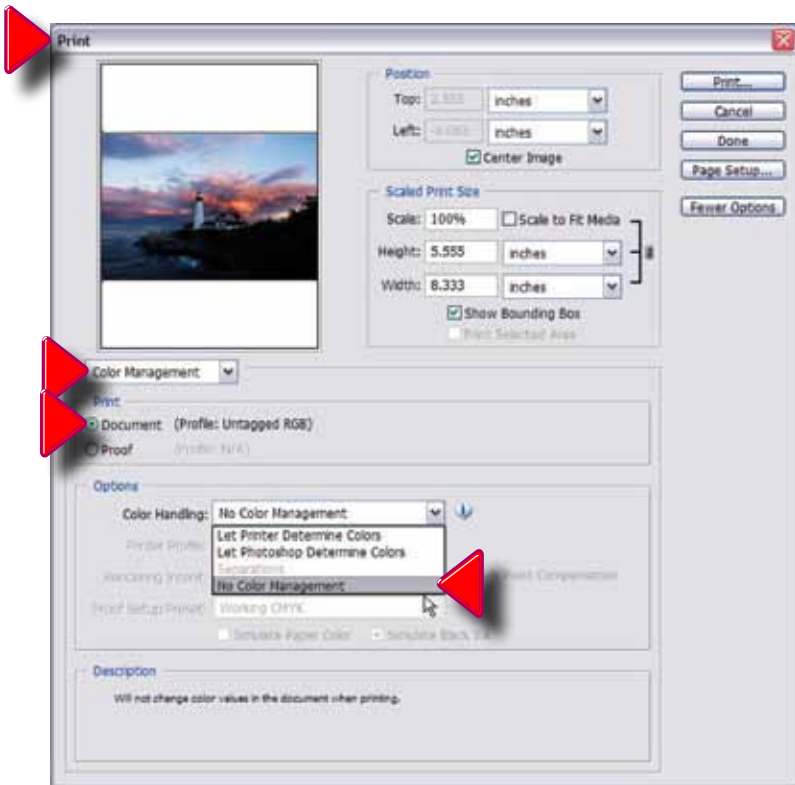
Print

Position
Top: 2.555 inches
Left: -0.083 inches
Center Image

Scaled Print Size
Scale: 100% Scale to Fit Media
Height: 5.555 inches
Width: 8.333 inches
Show Bounding Box
Print Selected Area

Print...
Cancel
Done
Page Setup...
Fewer Options

Color Management

Print
Document (Profile: Untagged RGB)
Proof (Profile: N/A)

Options
Color Handling: No Color Management
Printer Profile:
Rendering Intent:
Proof Setup Preset: Working CMYK
Let Printer Determine Colors
Let Photoshop Determine Colors
Separations
No Color Management
Black Point Compensation
Simulate Paper Color Simulate Black Ink

Description
Will not change color values in the document when printing.